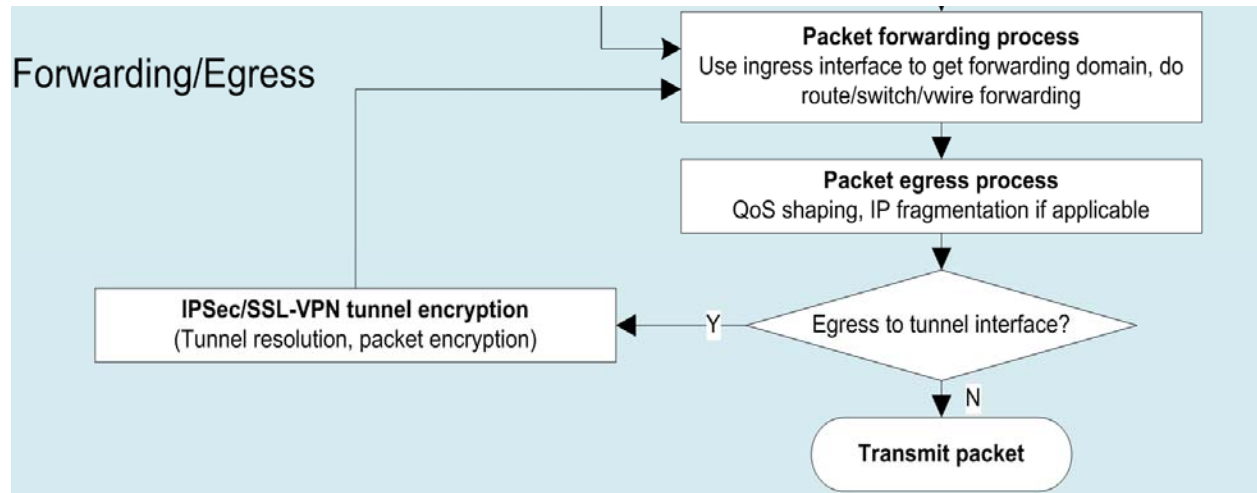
Forwarding/Egress

**Packet forwarding process**
Use ingress interface to get forwarding domain, do route/switch/vwire forwarding

**Packet egress process**
QoS shaping, IP fragmentation if applicable

Egress to tunnel interface?

Y

**IPSec/SSL-VPN tunnel encryption**
(Tunnel resolution, packet encryption)

N

**Transmit packet**